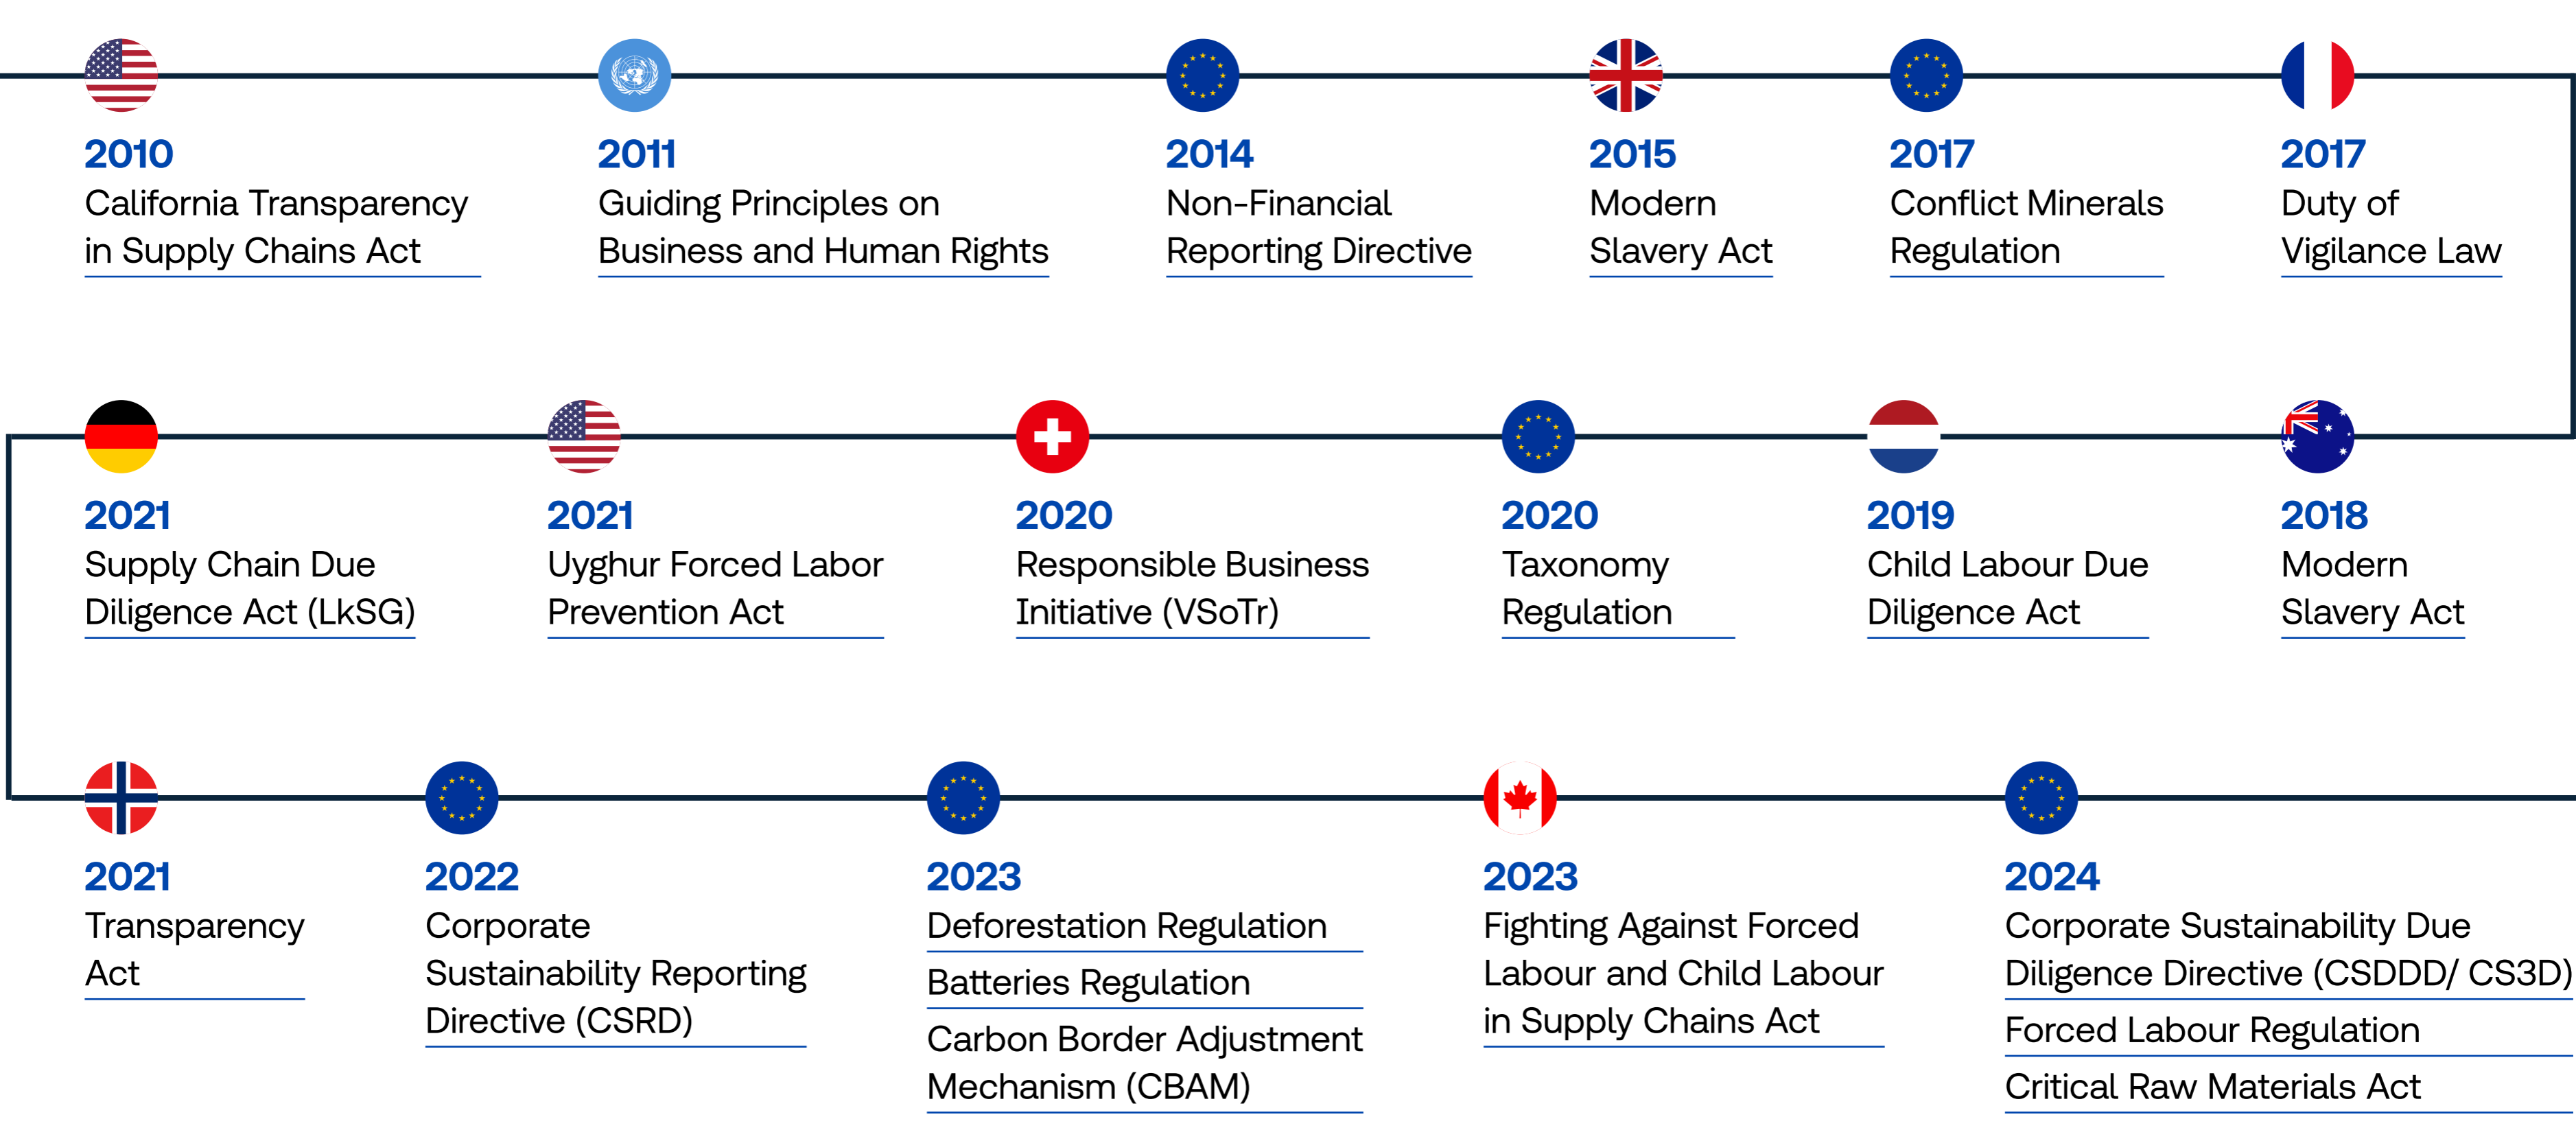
2010
California Transparency in Supply Chains Act

2011
Guiding Principles on Business and Human Rights

2014
Non-Financial Reporting Directive

2015
Modern Slavery Act

2017
Conflict Minerals Regulation

2017
Duty of Vigilance Law

2021
Supply Chain Due Diligence Act (LkSG)

2021
Uyghur Forced Labor Prevention Act

2020
Responsible Business Initiative (VSoTr)

2020
Taxonomy Regulation

2019
Child Labour Due Diligence Act

2018
Modern Slavery Act

2021
Transparency Act

2022
Corporate Sustainability Reporting Directive (CSRD)

2023
Deforestation Regulation

Batteries Regulation

Carbon Border Adjustment Mechanism (CBAM)

2023
Fighting Against Forced Labour and Child Labour in Supply Chains Act

2024
Corporate Sustainability Due Diligence Directive (CSDDD/ CS3D)

Forced Labour Regulation

Critical Raw Materials Act